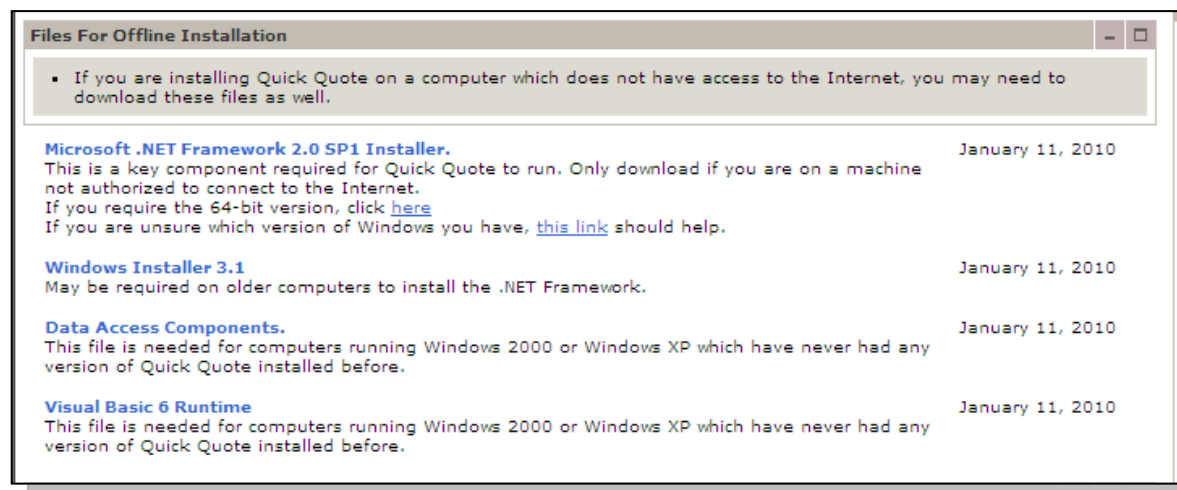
Files For Offline Installation

- If you are installing Quick Quote on a computer which does not have access to the Internet, you may need to download these files as well.

Microsoft .NET Framework 2.0 SP1 Installer.
This is a key component required for Quick Quote to run. Only download if you are on a machine not authorized to connect to the Internet.
If you require the 64-bit version, click here
If you are unsure which version of Windows you have, this link should help.

January 11, 2010

Windows Installer 3.1
May be required on older computers to install the .NET Framework.

January 11, 2010

Data Access Components.
This file is needed for computers running Windows 2000 or Windows XP which have never had any version of Quick Quote installed before.

January 11, 2010

Visual Basic 6 Runtime
This file is needed for computers running Windows 2000 or Windows XP which have never had any version of Quick Quote installed before.

January 11, 2010